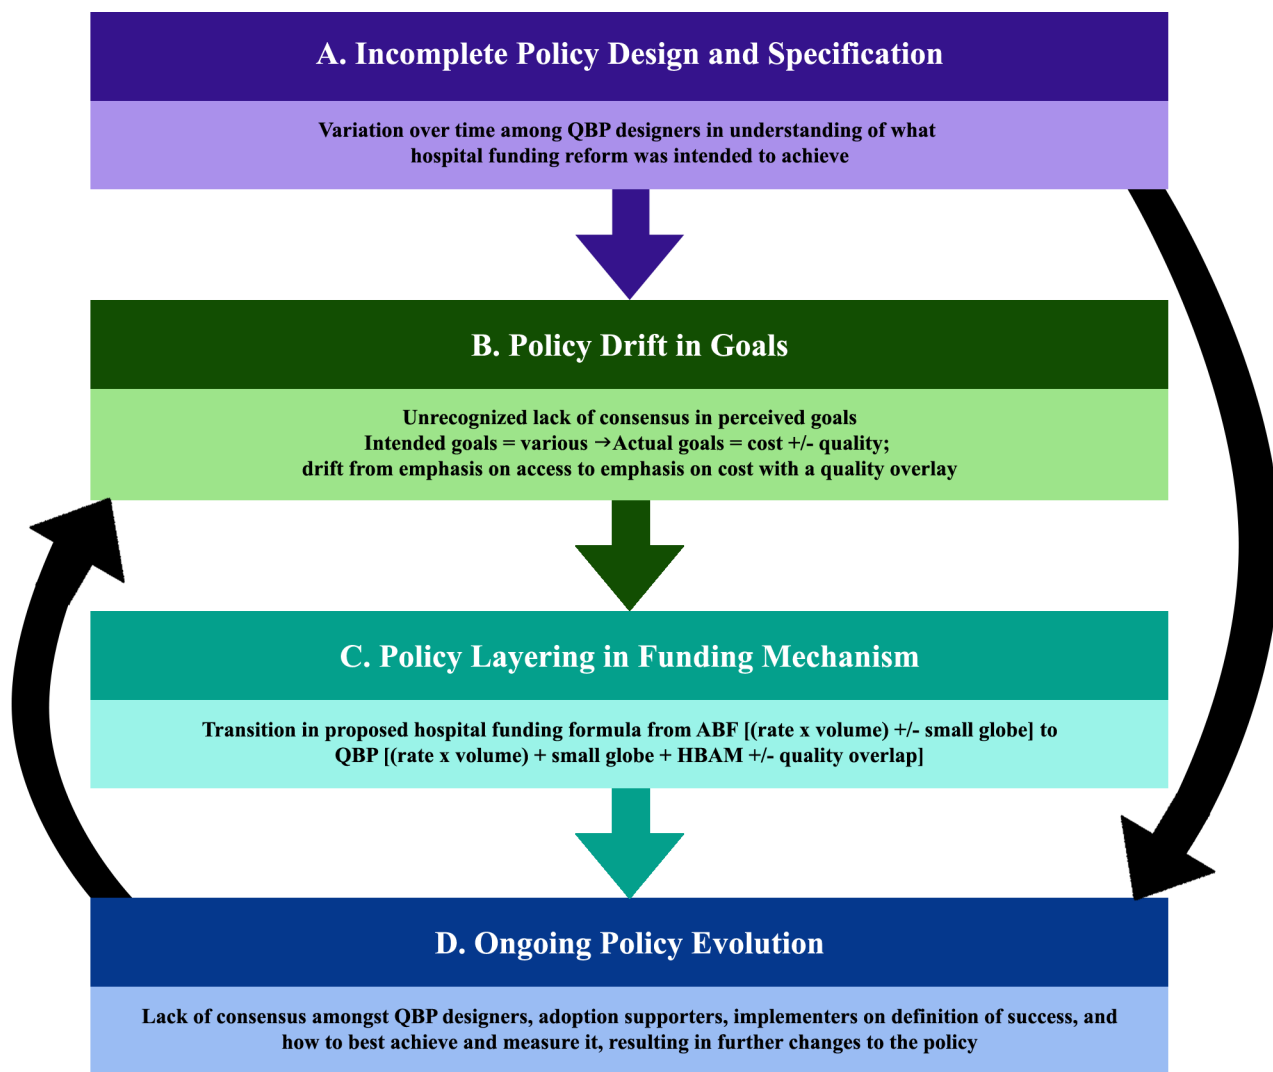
A. Incomplete Policy Design and Specification

Variation over time among QBP designers in understanding of what hospital funding reform was intended to achieve

B. Policy Drift in Goals

Unrecognized lack of consensus in perceived goals
Intended goals = various →Actual goals = cost +/- quality;
drift from emphasis on access to emphasis on cost with a quality overlay

C. Policy Layering in Funding Mechanism

Transition in proposed hospital funding formula from ABF [(rate x volume) +/- small globe] to QBP [(rate x volume) + small globe + HBAM +/- quality overlap]

D. Ongoing Policy Evolution

Lack of consensus amongst QBP designers, adoption supporters, implementers on definition of success, and how to best achieve and measure it, resulting in further changes to the policy